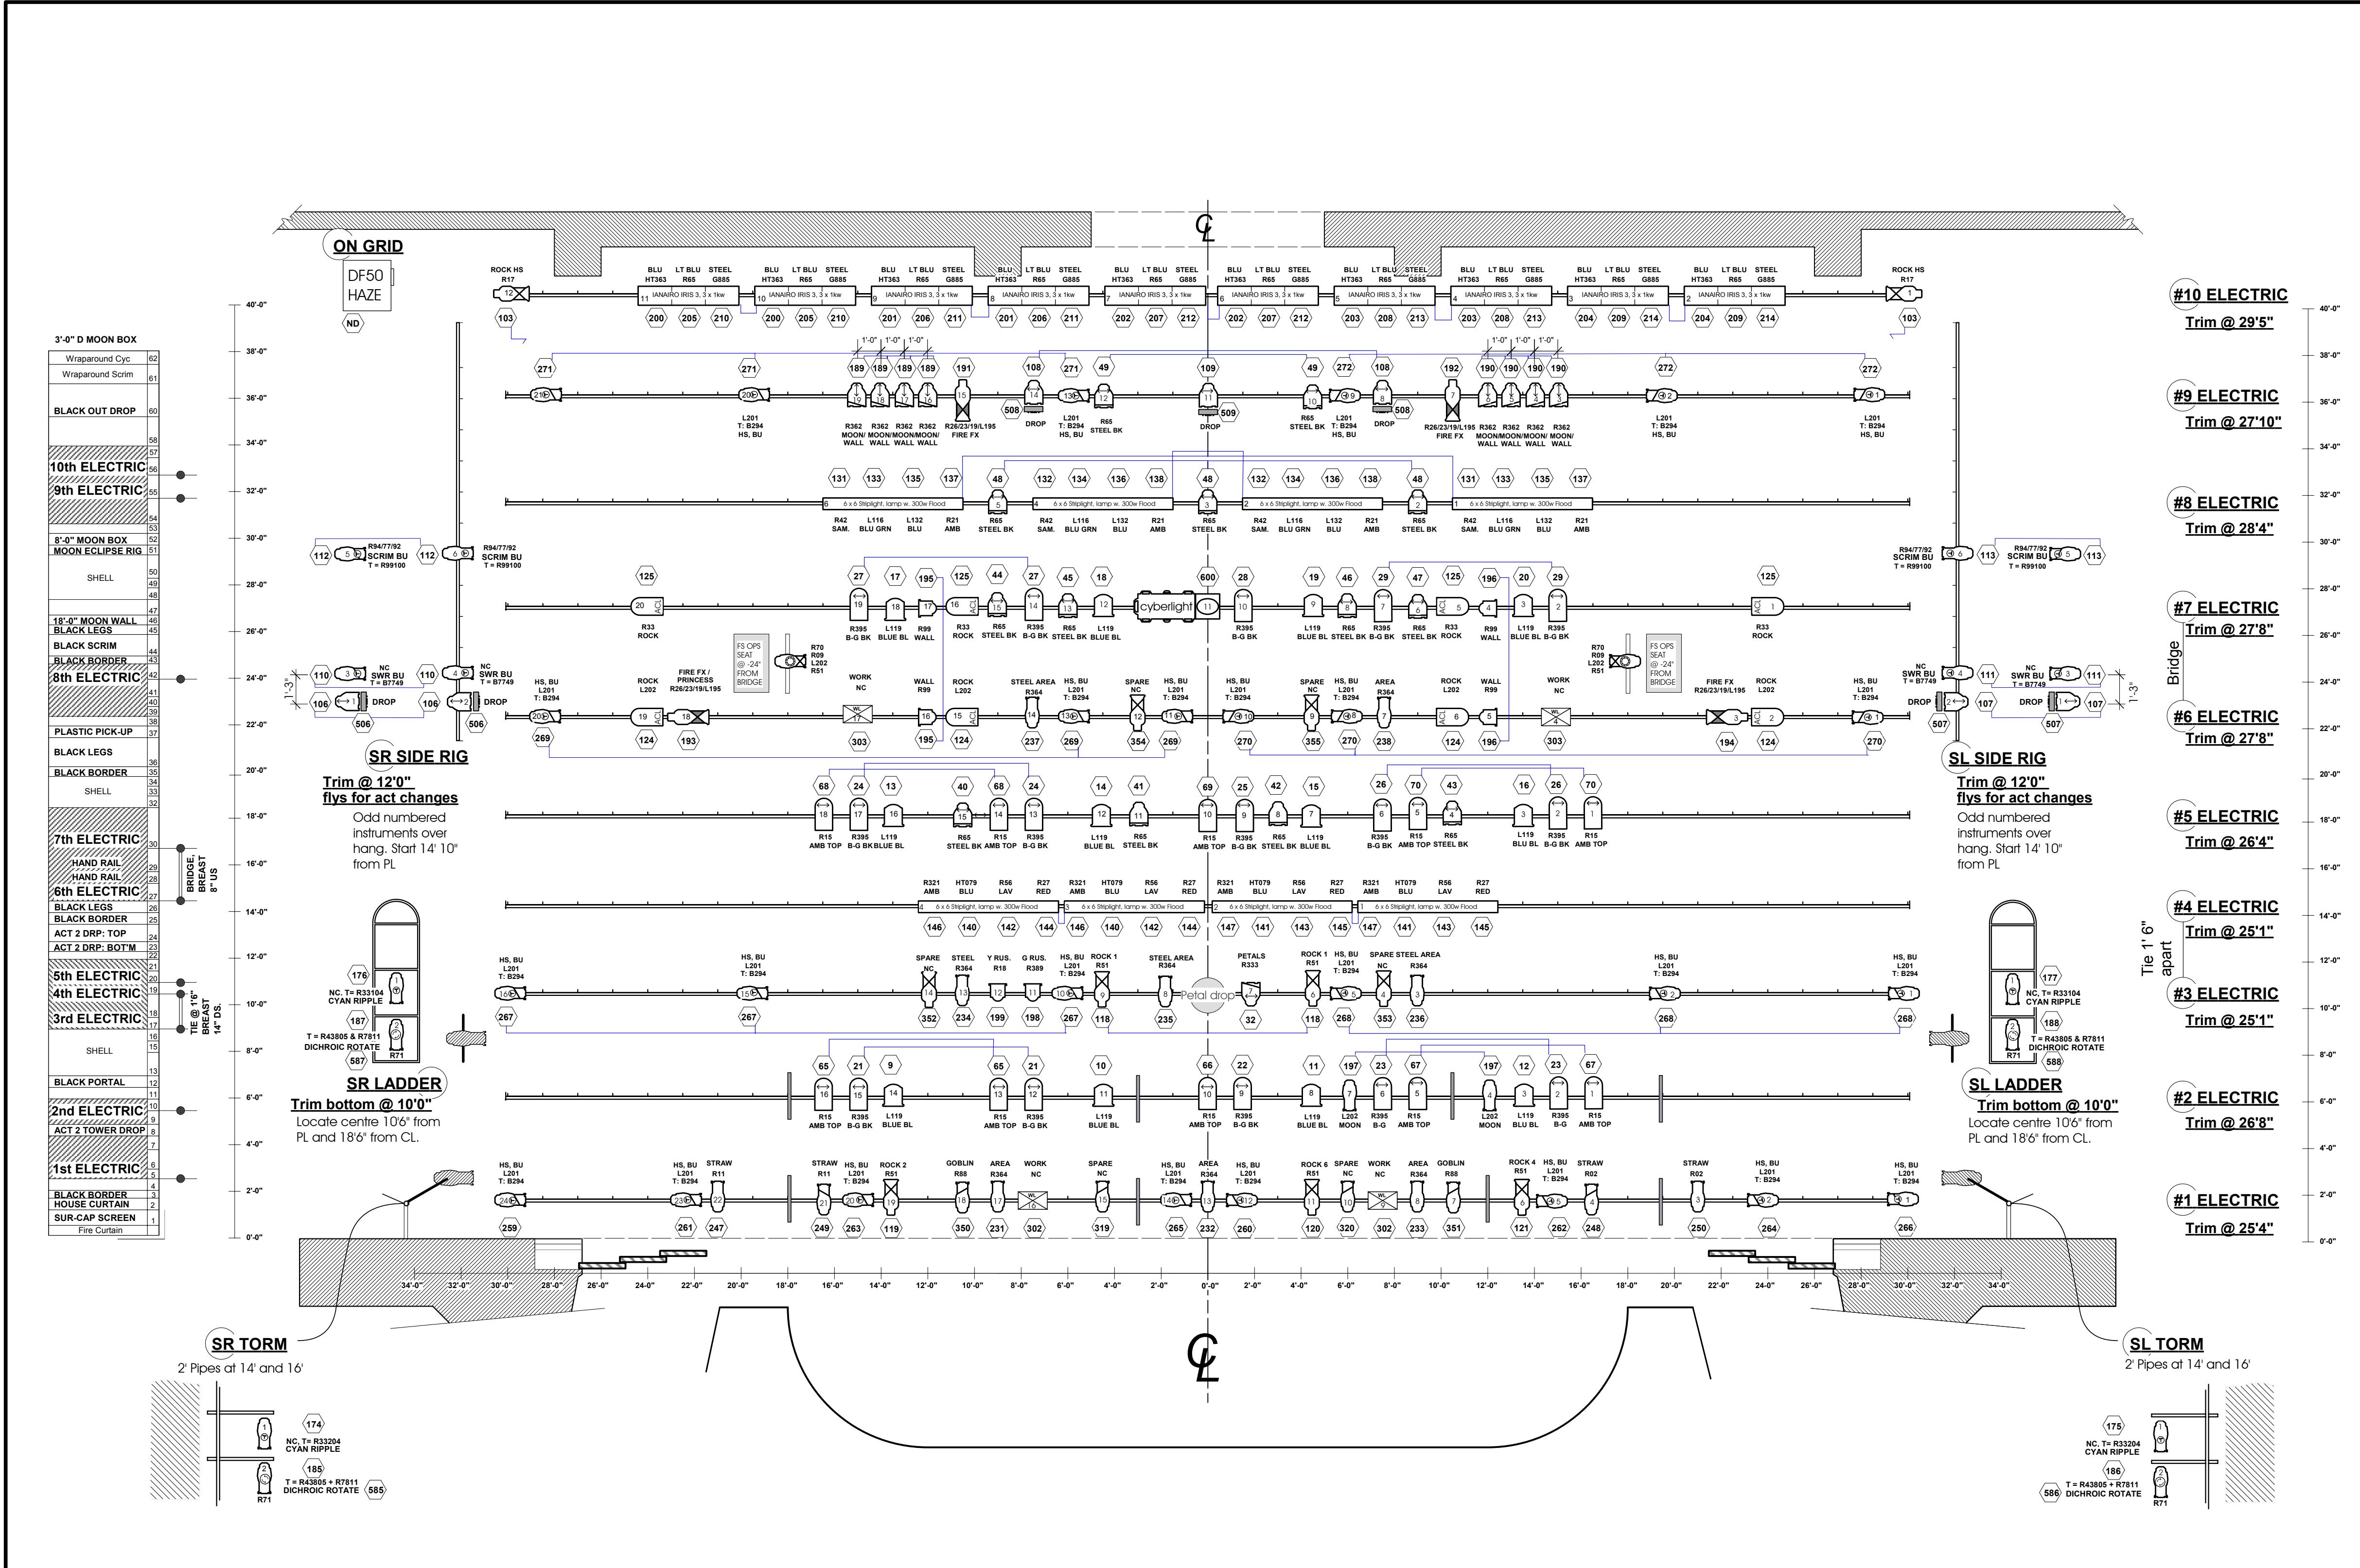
ON GRID

DF50
HAZE

ND

3'-0" D MOON BOX

| Wraparound Cyc | 62 |
|---|---|
| Wraparound Scrim | 61 |
| BLACK OUT DROP | 60 |
| 10th ELECTRIC | 56 |
| 9th ELECTRIC | 55 |
| 8'-0" MOON BOX | 52 |
| MOON ECLIPSE RIG | 51 |
| SHELL | 49 |
| 18'-0" MOON WALL | 46 |
| BLACK LEGS | 45 |
| BLACK SCRIM | 44 |
| BLACK BORDER | 43 |
| 8th ELECTRIC | 42 |
| PLASTIC PICK-UP | 37 |
| BLACK LEGS | 36 |
| BLACK BORDER | 35 |
| SHELL | 33 |
| 7th ELECTRIC | 30 |
| HAND RAIL | 29 |
| HAND RAIL | 28 |
| 6th ELECTRIC | 27 |
| BLACK LEGS | 26 |
| BLACK BORDER | 25 |
| ACT 2 DRP: TOP | 24 |
| ACT 2 DRP: BOT'M | 23 |
| 5th ELECTRIC | 21 |
| 4th ELECTRIC | 19 |
| 3rd ELECTRIC | 18 |
| SHELL | 15 |
| BLACK PORTAL | 12 |
| 2nd ELECTRIC | 10 |
| ACT 2 TOWER DROP | 9 |
| 1st ELECTRIC | 6 |
| BLACK BORDER | 3 |
| HOUSE CURTAIN | 2 |
| SUR-CAP SCREEN | 1 |
| Fire Curtain | |

BRIDGE, BREAST 8" US
TIE @ 1'6" BREAST 14" DS.

#10 ELECTRIC Trim @ 29'5"
#9 ELECTRIC Trim @ 27'10"
#8 ELECTRIC Trim @ 28'4"
#7 ELECTRIC Trim @ 27'8"
#6 ELECTRIC Trim @ 27'8"
#5 ELECTRIC Trim @ 26'4"
#4 ELECTRIC Trim @ 25'1"
#3 ELECTRIC Trim @ 25'1"
#2 ELECTRIC Trim @ 26'8"
#1 ELECTRIC Trim @ 25'4"

Bridge
Tie 1' 6" apart

ROCK HS R17
BLU HT363 LT BLU R65 STEEL G885
IANAIRO IRIS 3, 3 x 1kw
cyberlight
Petal drop
6 x 6 Striplight, lamp w. 300w Flood

SR SIDE RIG
Trim @ 12'0"
flys for act changes
Odd numbered instruments over hang. Start 14' 10" from PL

SL SIDE RIG
Trim @ 12'0"
flys for act changes
Odd numbered instruments over hang. Start 14' 10" from PL

SR LADDER
Trim bottom @ 10'0"
Locate centre 10'6" from PL and 18'6" from CL.

SL LADDER
Trim bottom @ 10'0"
Locate centre 10'6" from PL and 18'6" from CL.

FS OPS SEAT @ -24" FROM BRIDGE

NC, T= R33104 CYAN RIPPLE
T = R43805 & R7811 DICHROIC ROTATE

SR TORM
2' Pipes at 14' and 16'
NC, T= R33204 CYAN RIPPLE
T = R43805 + R7811 DICHROIC ROTATE

SL TORM
2' Pipes at 14' and 16'
NC, T= R33204 CYAN RIPPLE
T = R43805 + R7811 DICHROIC ROTATE

CL